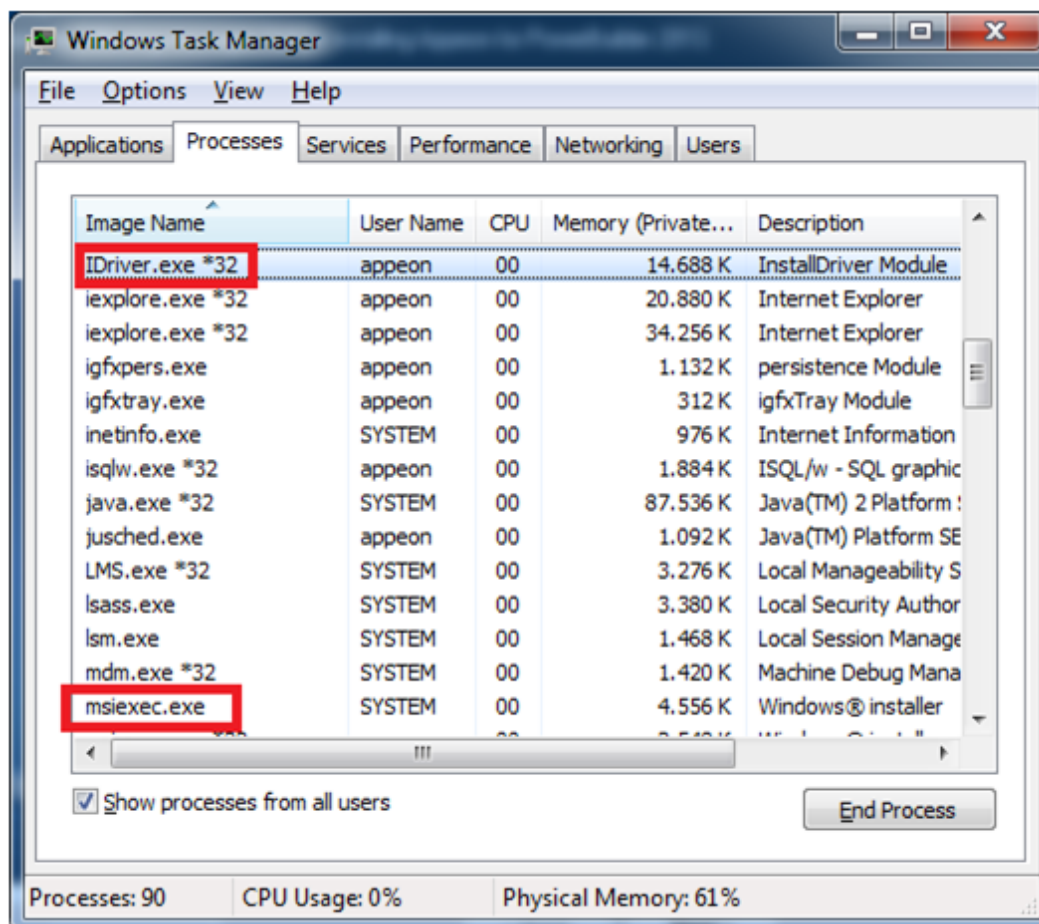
Windows Task Manager

File Options View Help

Applications Processes Services Performance Networking Users

| Image Name | User Name | CPU | Memory (Private... | Description |
|---|---|---|---|---|
| IDriver.exe *32 | appeon | 00 | 14.688 K | InstallDriver Module |
| iexplore.exe *32 | appeon | 00 | 20.880 K | Internet Explorer |
| iexplore.exe *32 | appeon | 00 | 34.256 K | Internet Explorer |
| igfxpers.exe | appeon | 00 | 1.132 K | persistence Module |
| igfxtray.exe | appeon | 00 | 312 K | igfxTray Module |
| inetinfo.exe | SYSTEM | 00 | 976 K | Internet Information |
| isqlw.exe *32 | appeon | 00 | 1.884 K | ISQL/w - SQL graphic |
| java.exe *32 | SYSTEM | 00 | 87.536 K | Java(TM) 2 Platform |
| jusched.exe | appeon | 00 | 1.092 K | Java(TM) Platform SE |
| LMS.exe *32 | SYSTEM | 00 | 3.276 K | Local Manageability S |
| lsass.exe | SYSTEM | 00 | 3.380 K | Local Security Author |
| lsm.exe | SYSTEM | 00 | 1.468 K | Local Session Manage |
| mdm.exe *32 | SYSTEM | 00 | 1.420 K | Machine Debug Mana |
| msiexec.exe | SYSTEM | 00 | 4.556 K | Windows® installer |
| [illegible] | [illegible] | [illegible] | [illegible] | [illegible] |

Show processes from all users

End Process

Processes: 90 CPU Usage: 0% Physical Memory: 61%